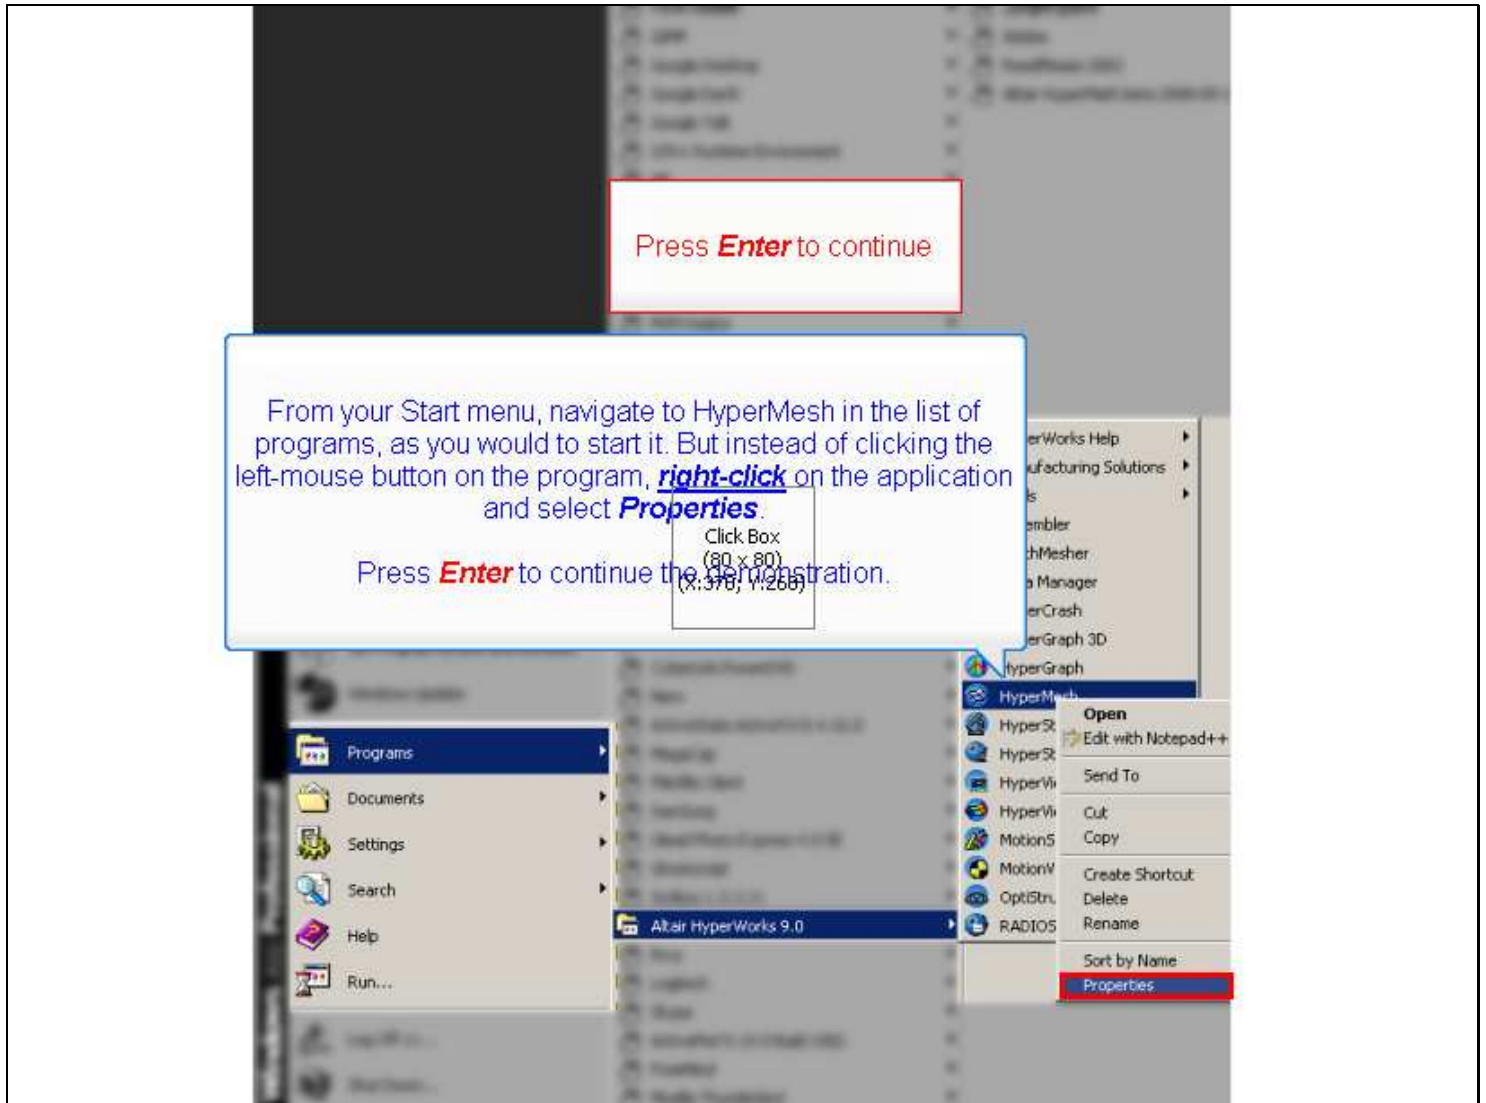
Press **Enter** to continue

From your Start menu, navigate to HyperMesh in the list of programs, as you would to start it. But instead of clicking the left-mouse button on the program, right-click on the application and select Properties.

Click Box
(80 x 80)
(X:370, Y:260)

Press Enter to continue the demonstration.

erWorks Help
ufacturing Solutions
s
embler
hMesher
a Manager
erCrash
erGraph 3D
HyperGraph
HyperMesh
HyperSt
HyperSt
HyperVi
HyperVi
MotionS
MotionV
OptiStru
RADIOS

Open
Edit with Notepad++
Send To
Cut
Copy
Create Shortcut
Delete
Rename
Sort by Name
Properties

Programs
Documents
Settings
Search
Help
Run...

Altair HyperWorks 9.0